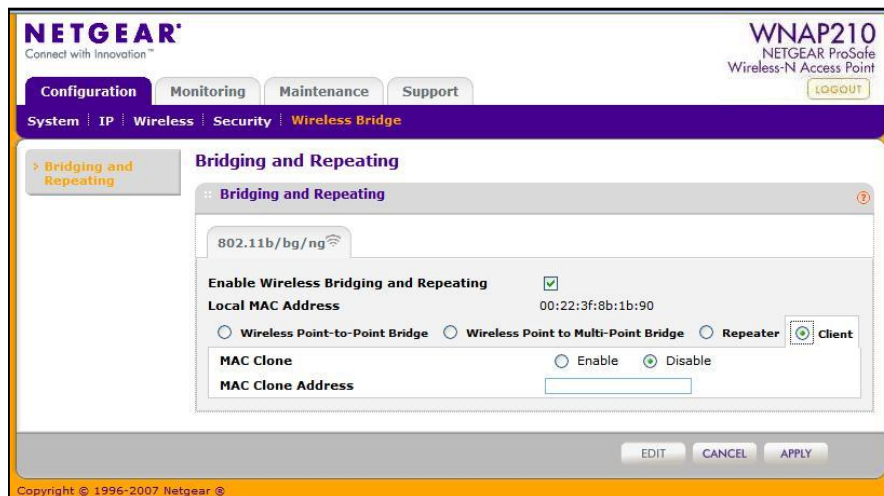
NETGEAR®
Connect with Innovation™

WNAP210
NETGEAR ProSafe
Wireless-N Access Point

Configuration Monitoring Maintenance Support

LOGOUT

System | IP | Wireless | Security | Wireless Bridge

› Bridging and Repeating

Bridging and Repeating

Bridging and Repeating

802.11b/bg/ng

Enable Wireless Bridging and Repeating ☑
Local MAC Address 00:22:3f:8b:1b:90

Wireless Point-to-Point Bridge Wireless Point to Multi-Point Bridge Repeater Client

MAC Clone Enable Disable
MAC Clone Address

EDIT CANCEL APPLY

Copyright © 1996-2007 Netgear ®